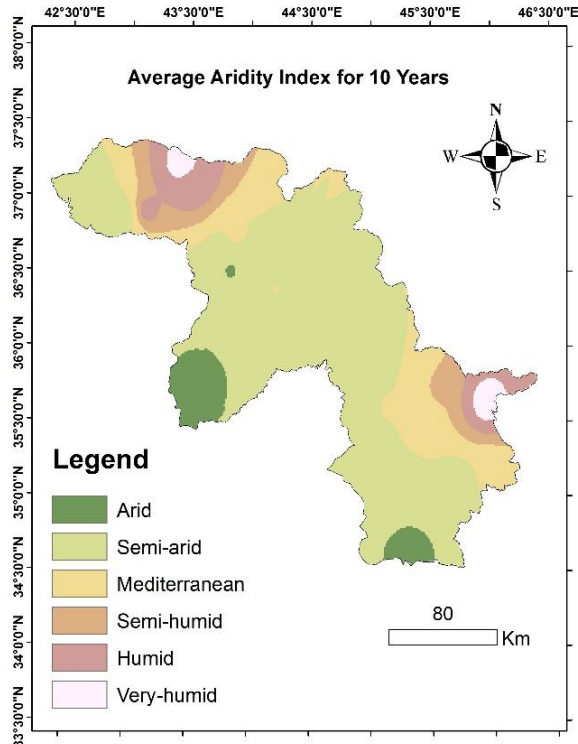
42°30'0"E 43°30'0"E 44°30'0"E 45°30'0"E 46°30'0"E

38°0'0"N
37°30'0"N
37°0'0"N
36°30'0"N
36°0'0"N
35°30'0"N
35°0'0"N
34°30'0"N
34°0'0"N
33°30'0"N

Average Aridity Index for 10 Years

N
W E
S

Legend
Arid
Semi-arid
Mediterranean
Semi-humid
Humid
Very-humid

80
Km